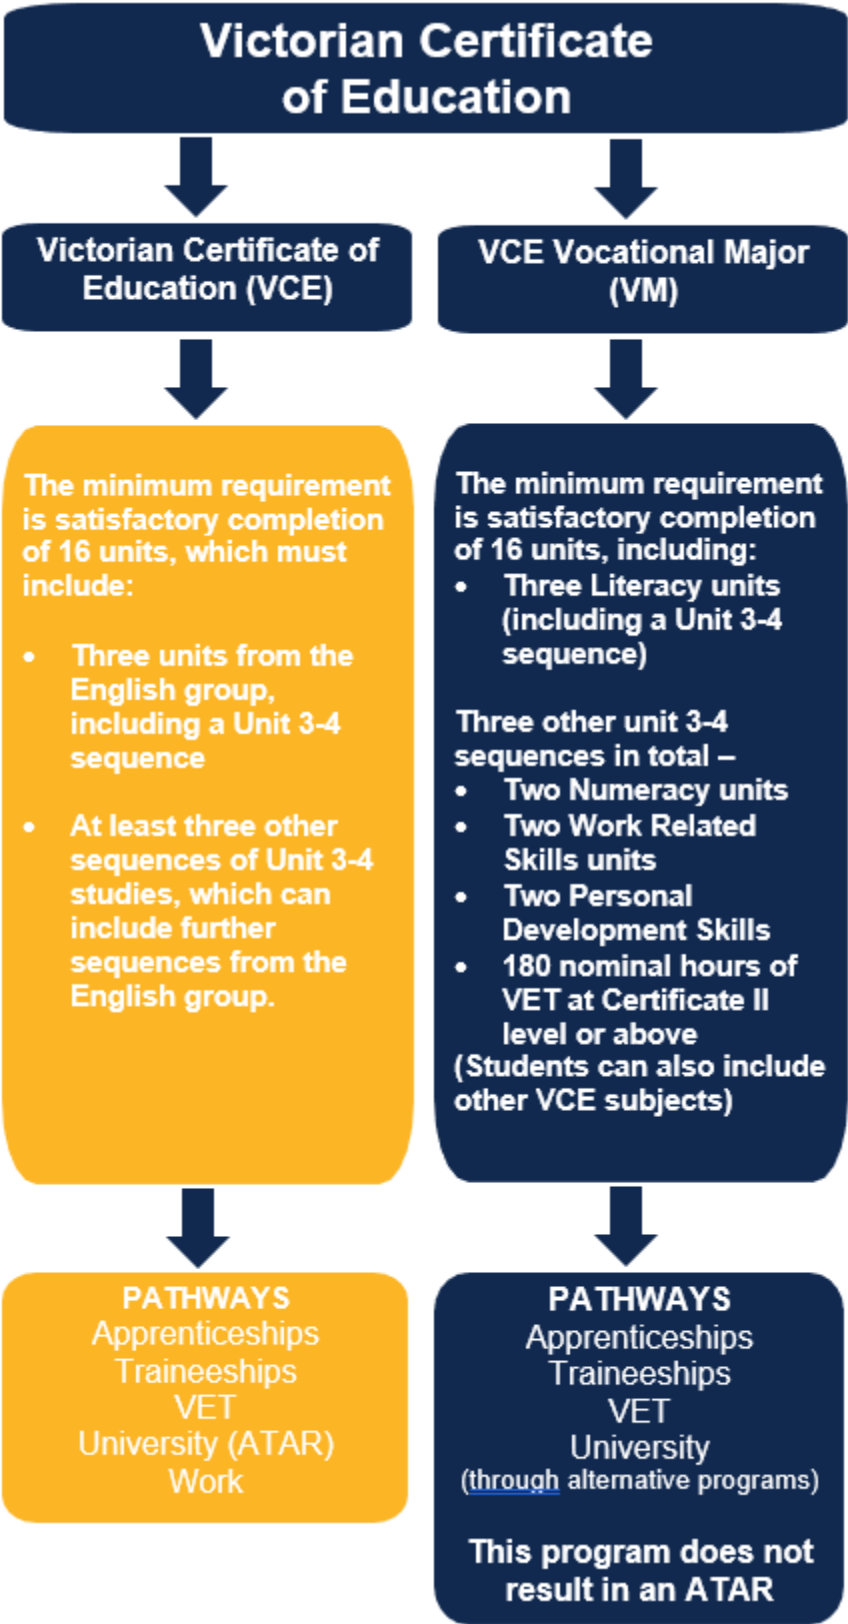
Victorian Certificate of Education

Victorian Certificate of Education (VCE)

VCE Vocational Major (VM)

The minimum requirement is satisfactory completion of 16 units, which must include:

- Three units from the English group, including a Unit 3-4 sequence
- At least three other sequences of Unit 3-4 studies, which can include further sequences from the English group.

PATHWAYS
Apprenticeships
Traineeships
VET
University (ATAR)
Work

The minimum requirement is satisfactory completion of 16 units, including:
- Three Literacy units (including a Unit 3-4 sequence)

Three other unit 3-4 sequences in total –
- Two Numeracy units
- Two Work Related Skills units
- Two Personal Development Skills
- 180 nominal hours of VET at Certificate II level or above

(Students can also include other VCE subjects)

PATHWAYS
Apprenticeships
Traineeships
VET
University
(through alternative programs)

This program does not result in an ATAR